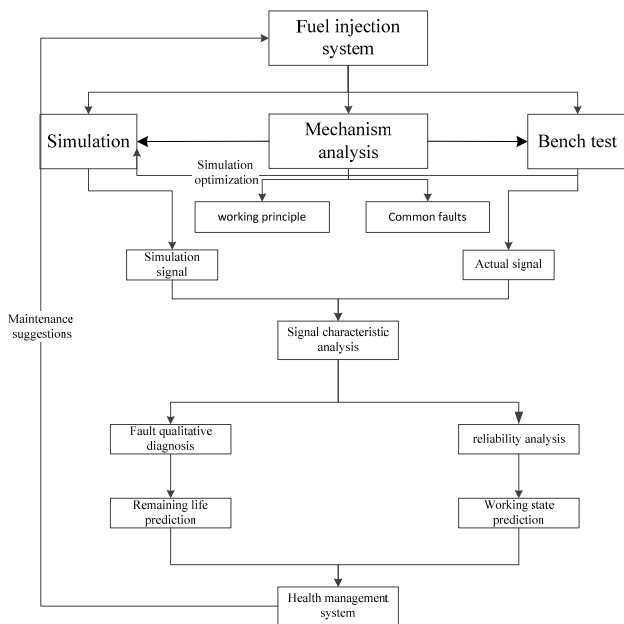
Fuel injection system

Simulation

Mechanism analysis

Bench test

Simulation optimization

working principle

Common faults

Simulation signal

Actual signal

Maintenance suggestions

Signal characteristic analysis

Fault qualitative diagnosis

reliability analysis

Remaining life prediction

Working state prediction

Health management system